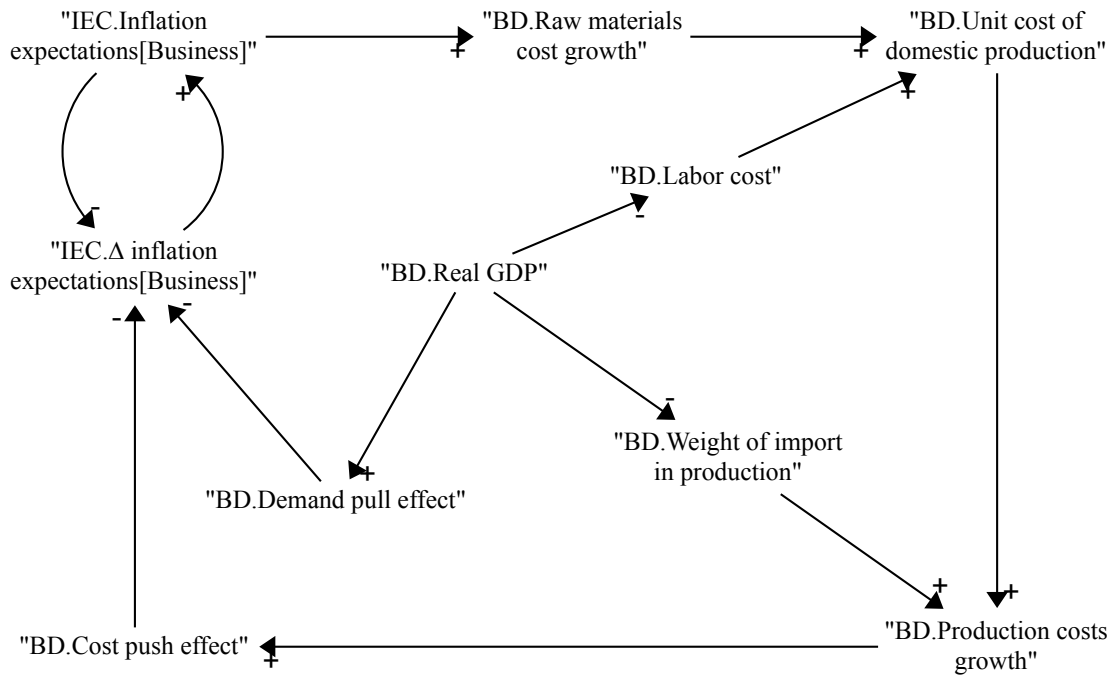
"IEC.Inflation expectations[Business]"

+

"BD.Raw materials cost growth"

+

"BD.Unit cost of domestic production"

+

+

-

"BD.Labor cost"

-

"IEC.Δ inflation expectations[Business]"

"BD.Real GDP"

-

-

-

"BD.Weight of import in production"

+

"BD.Demand pull effect"

+

+

"BD.Cost push effect"

+

"BD.Production costs growth"